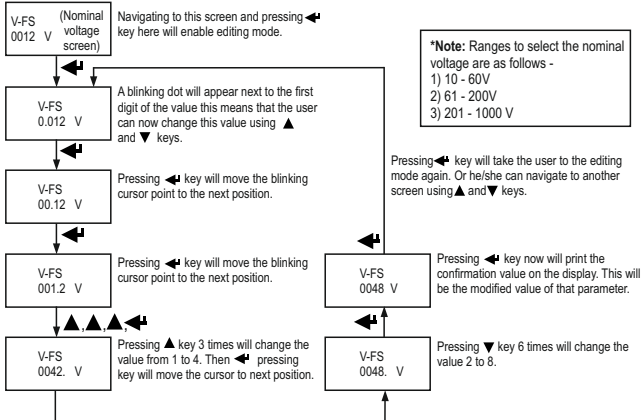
V-FS 0012 V (Nominal voltage screen)

Navigating to this screen and pressing ◄┘ key here will enable editing mode.

*Note: Ranges to select the nominal voltage are as follows -
1) 10 - 60V
2) 61 - 200V
3) 201 - 1000 V

◄┘

V-FS 0.012 V

A blinking dot will appear next to the first digit of the value this means that the user can now change this value using ▲ and ▼ keys.

◄┘

V-FS 00.12 V

Pressing ◄┘ key will move the blinking cursor point to the next position.

Pressing ◄┘ key will take the user to the editing mode again. Or he/she can navigate to another screen using ▲ and ▼ keys.

◄┘

V-FS 001.2 V

Pressing ◄┘ key will move the blinking cursor point to the next position.

◄┘

V-FS 0048 V

Pressing ◄┘ key now will print the confirmation value on the display. This will be the modified value of that parameter.

▲,▲,▲,◄┘

◄┘

V-FS 0042. V

Pressing ▲ key 3 times will change the value from 1 to 4. Then ◄┘ pressing key will move the cursor to next position.

V-FS 0048. V

Pressing ▼ key 6 times will change the value 2 to 8.